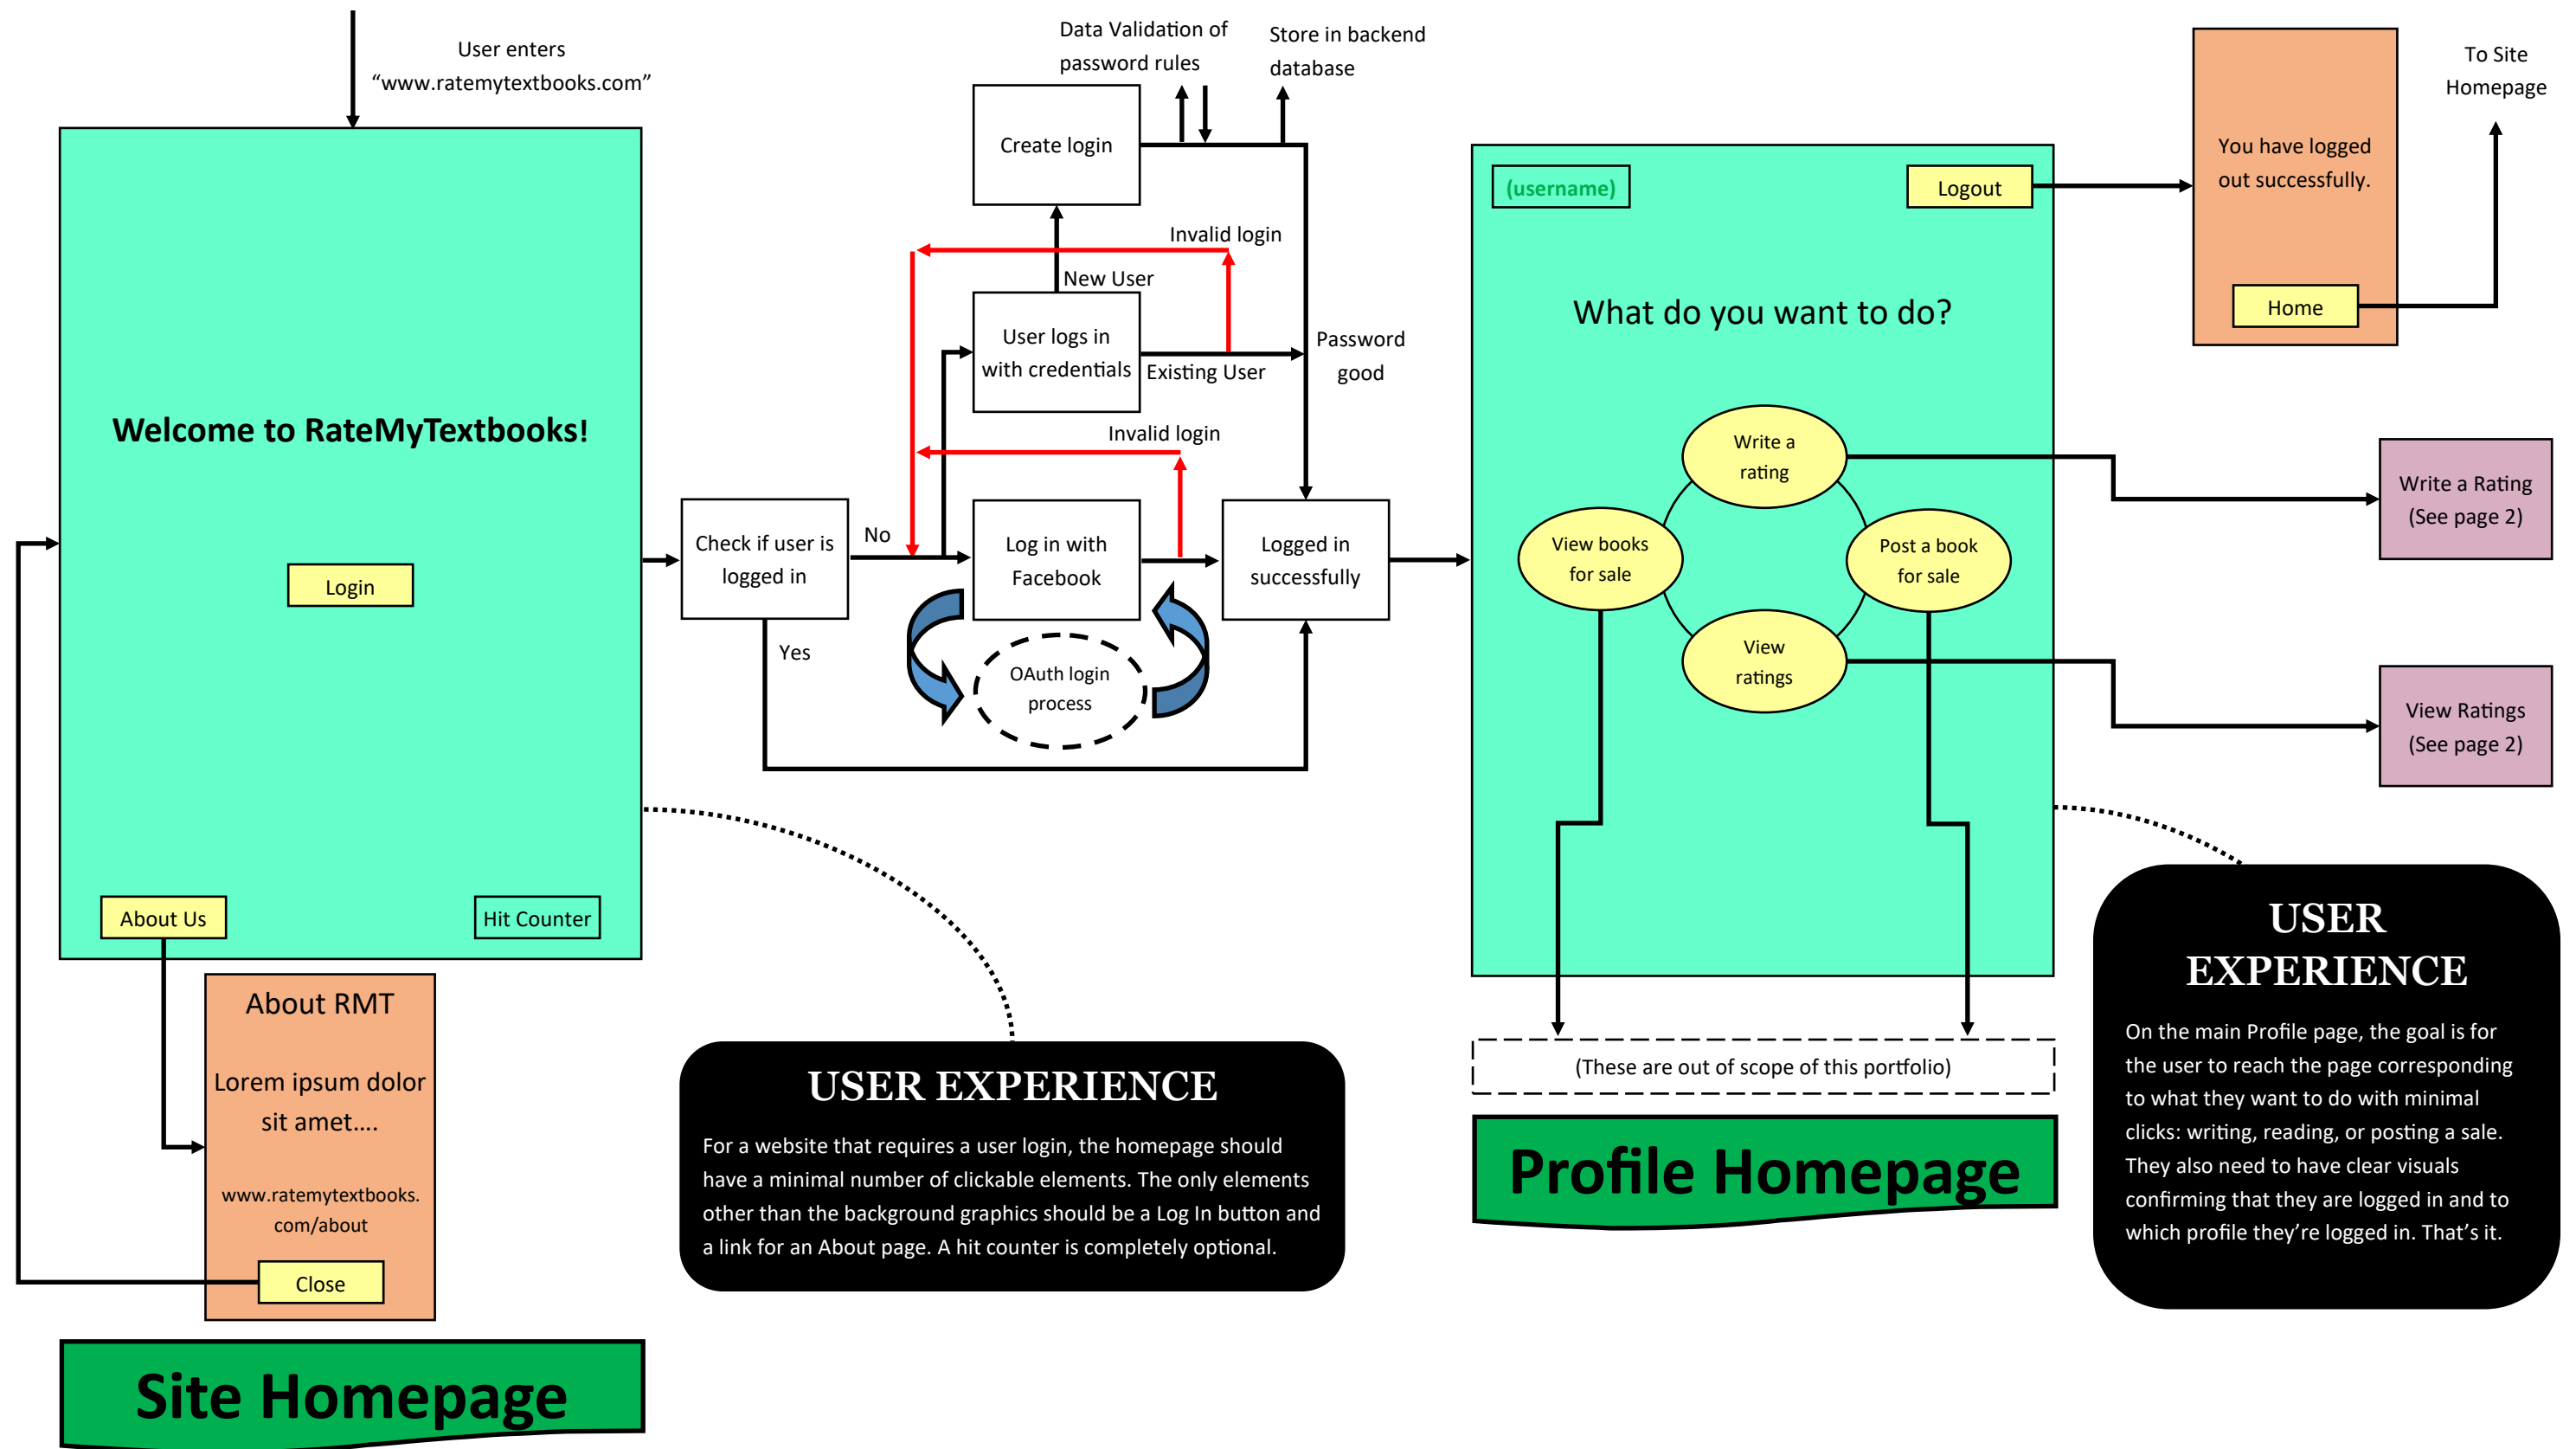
User enters "www.ratemytextbooks.com"

Welcome to RateMyTextbooks!

Login

About Us

Hit Counter

About RMT

Lorem ipsum dolor sit amet....

www.ratemytextbooks.com/about

Close

Site Homepage

Data Validation of password rules

Store in backend database

Create login

Invalid login

New User

User logs in with credentials

Existing User

Password good

Invalid login

Check if user is logged in

No

Yes

Log in with Facebook

OAuth login process

Logged in successfully

USER EXPERIENCE

For a website that requires a user login, the homepage should have a minimal number of clickable elements. The only elements other than the background graphics should be a Log In button and a link for an About page. A hit counter is completely optional.

(username)

Logout

What do you want to do?

Write a rating

View books for sale

Post a book for sale

View ratings

(These are out of scope of this portfolio)

Profile Homepage

You have logged out successfully.

Home

To Site Homepage

Write a Rating (See page 2)

View Ratings (See page 2)

USER EXPERIENCE

On the main Profile page, the goal is for the user to reach the page corresponding to what they want to do with minimal clicks: writing, reading, or posting a sale. They also need to have clear visuals confirming that they are logged in and to which profile they're logged in. That's it.